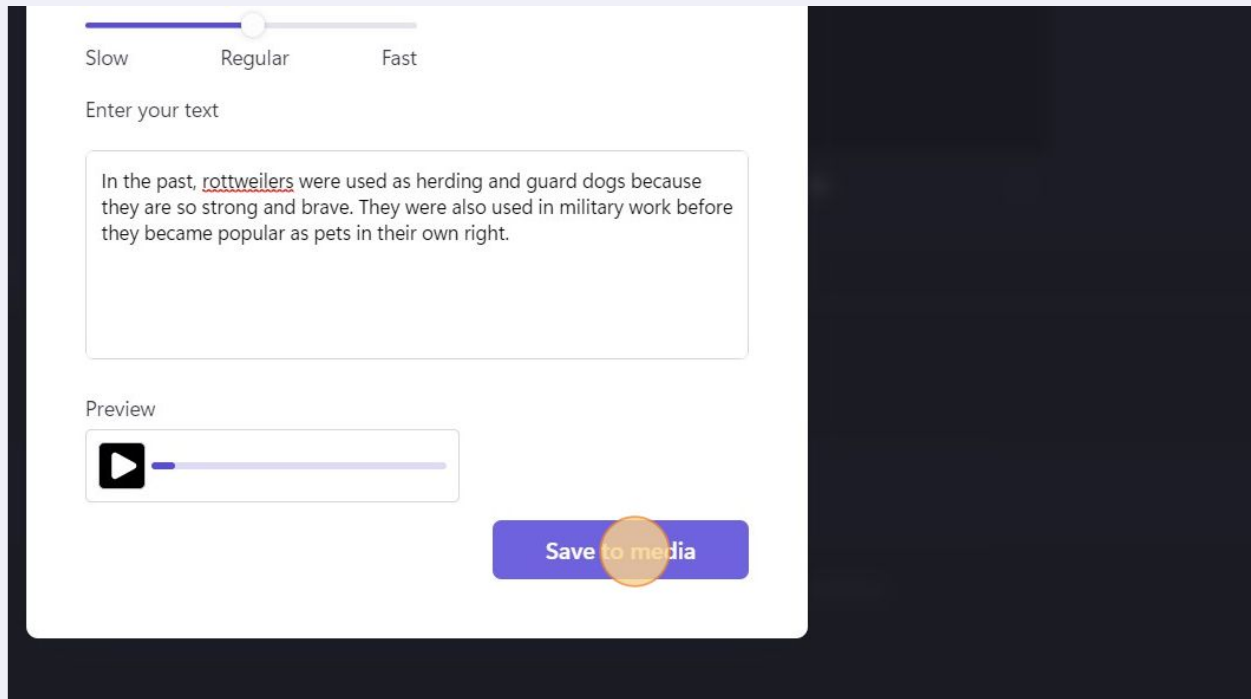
Slow Regular Fast

Enter your text

In the past, rottweilers were used as herding and guard dogs because they are so strong and brave. They were also used in military work before they became popular as pets in their own right.

Preview

Save to media